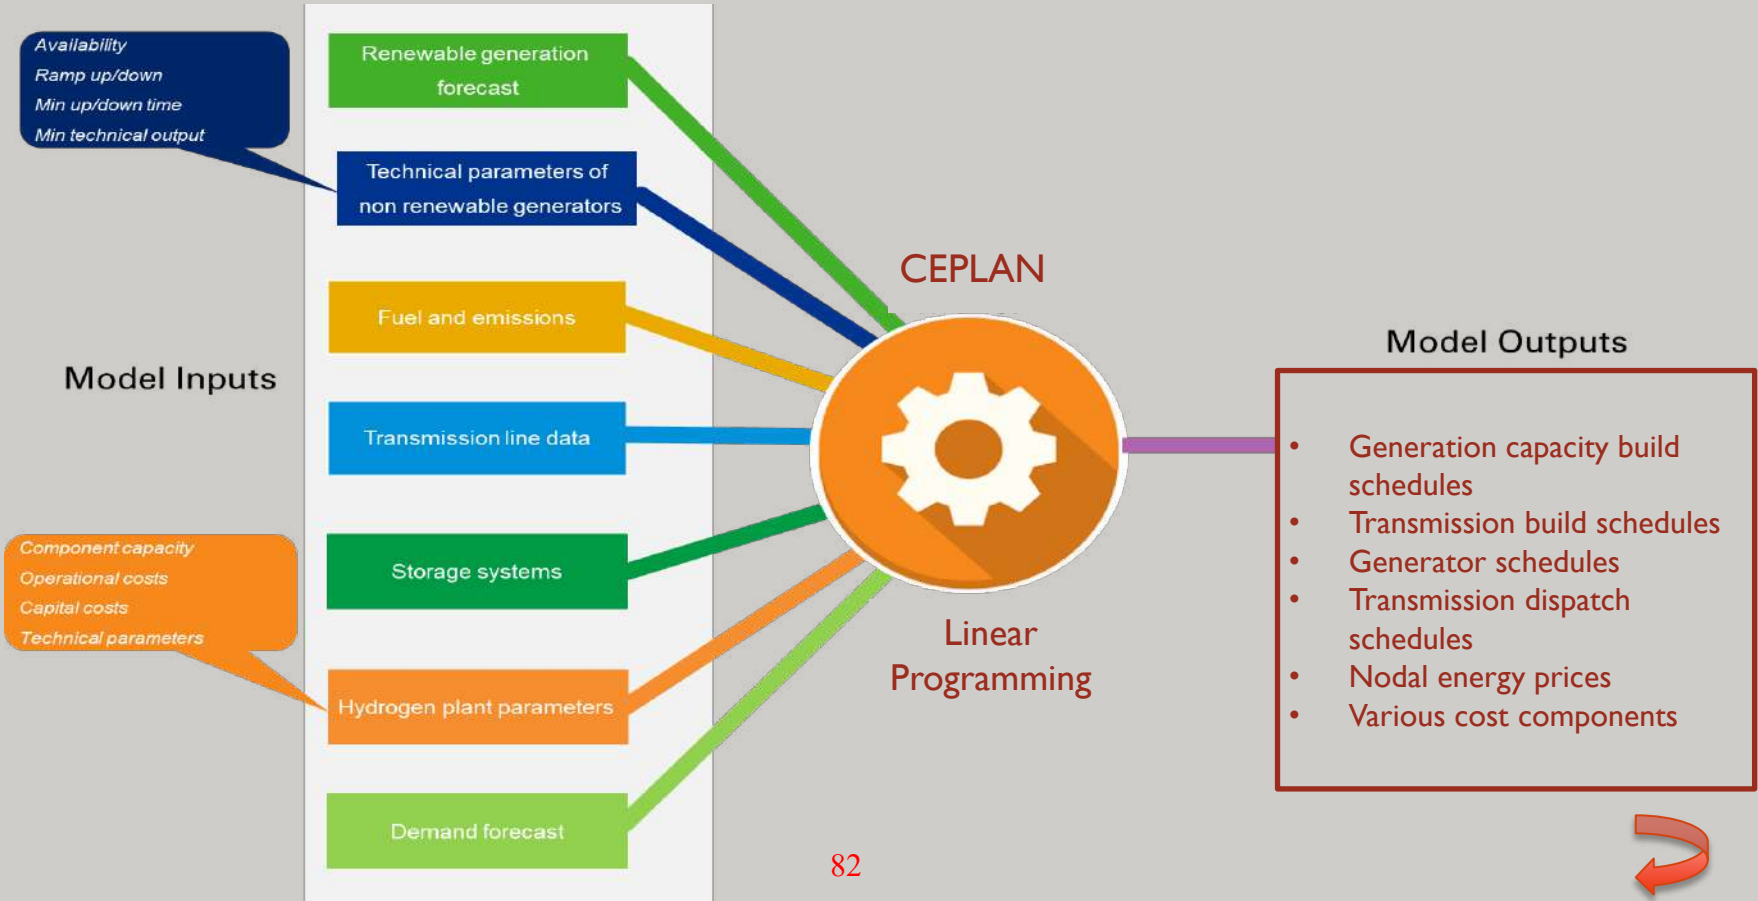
Availability
Ramp up/down
Min up/down time
Min technical output

Model Inputs

Component capacity
Operational costs
Capital costs
Technical parameters

Renewable generation forecast

Technical parameters of non renewable generators

Fuel and emissions

Transmission line data

Storage systems

Hydrogen plant parameters

Demand forecast

CEPLAN

Linear Programming

Model Outputs

- Generation capacity build schedules
- Transmission build schedules
- Generator schedules
- Transmission dispatch schedules
- Nodal energy prices
- Various cost components

82